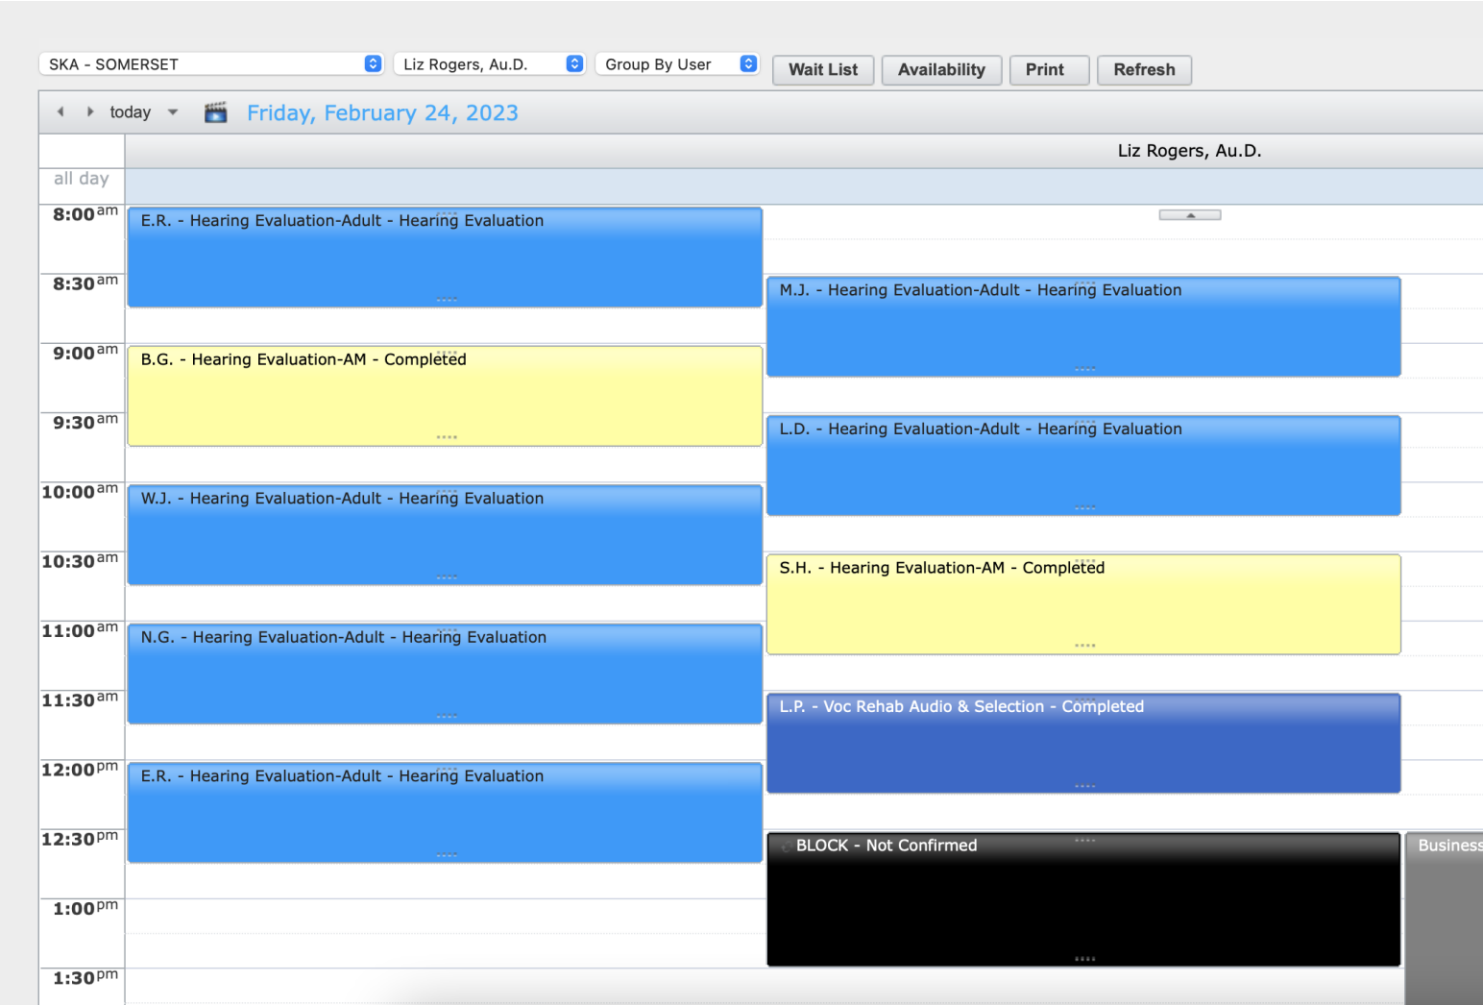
SKA - SOMERSET | Liz Rogers, Au.D. | Group By User | Wait List | Availability | Print | Refresh

today | Friday, February 24, 2023

Liz Rogers, Au.D.

all day

8:00am
E.R. - Hearing Evaluation-Adult - Hearing Evaluation

8:30am
M.J. - Hearing Evaluation-Adult - Hearing Evaluation

9:00am
B.G. - Hearing Evaluation-AM - Completed

9:30am
L.D. - Hearing Evaluation-Adult - Hearing Evaluation

10:00am
W.J. - Hearing Evaluation-Adult - Hearing Evaluation

10:30am
S.H. - Hearing Evaluation-AM - Completed

11:00am
N.G. - Hearing Evaluation-Adult - Hearing Evaluation

11:30am
L.P. - Voc Rehab Audio & Selection - Completed

12:00pm
E.R. - Hearing Evaluation-Adult - Hearing Evaluation

12:30pm
BLOCK - Not Confirmed
Business

1:00pm

1:30pm